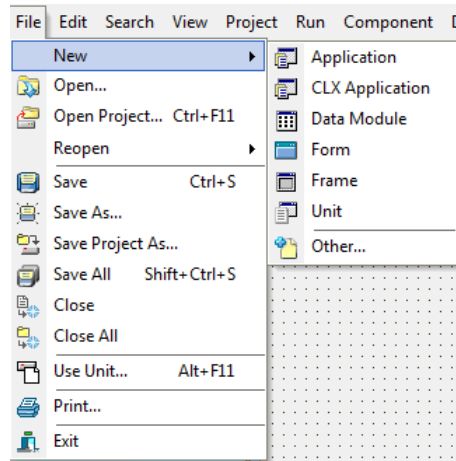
File Edit Search View Project Run Component D

New
Open...
Open Project... Ctrl+F11
Reopen
Save Ctrl+S
Save As...
Save Project As...
Save All Shift+Ctrl+S
Close
Close All
Use Unit... Alt+F11
Print...
Exit

Application
CLX Application
Data Module
Form
Frame
Unit
Other...